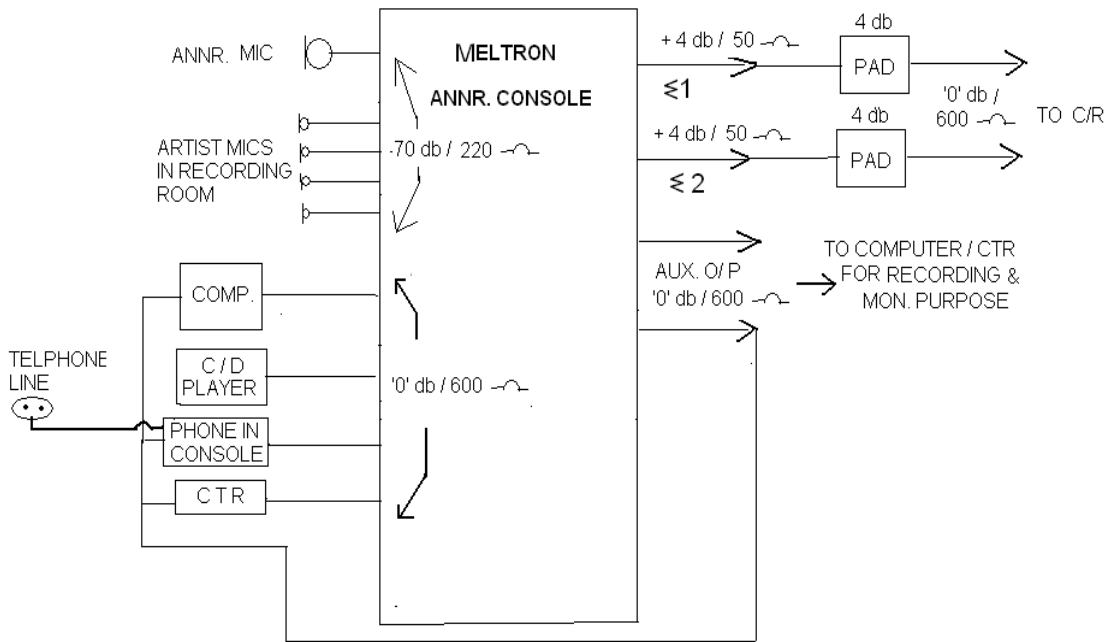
ANNR. MIC

MELTRON

ANNR. CONSOLE

+ 4 db / 50 $\Omega$

4 db

PAD

$\leq 1$

'0' db / 600 $\Omega$

TO C/R

ARTIST MICS IN RECORDING ROOM

-70 db / 220 $\Omega$

+ 4 db / 50 $\Omega$

4 db

PAD

$\leq 2$

TO COMPUTER / CTR FOR RECORDING & MON. PURPOSE

AUX. O/ P

'0' db / 600 $\Omega$

COMP.

TELPHONE LINE

C / D PLAYER

'0' db / 600 $\Omega$

PHONE IN CONSOLE

C T R